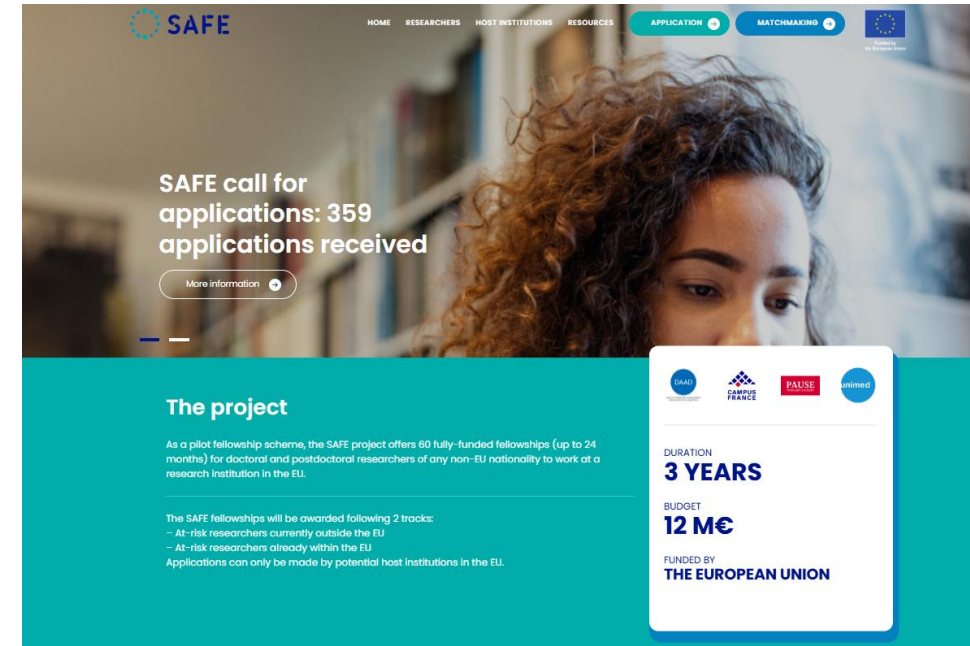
SAFE

HOME RESEARCHERS HOST INSTITUTIONS RESOURCES APPLICATION MATCHMAKING

Funded by the European Union

SAFE call for applications: 359 applications received

More information

The project

As a pilot fellowship scheme, the SAFE project offers 60 fully-funded fellowships (up to 24 months) for doctoral and postdoctoral researchers of any non-EU nationality to work at a research institution in the EU.

The SAFE fellowships will be awarded following 2 tracks:
– At-risk researchers currently outside the EU
– At-risk researchers already within the EU
Applications can only be made by potential host institutions in the EU.

DAAD CAMPUS FRANCE PAUSE unimed

DURATION
3 YEARS

BUDGET
12 M€

FUNDED BY
THE EUROPEAN UNION